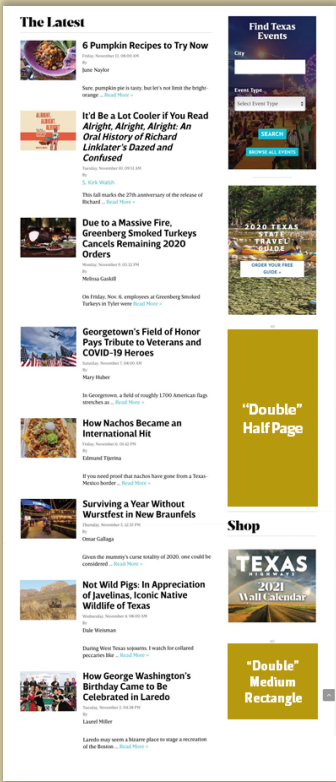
The Latest

6 Pumpkin Recipes to Try Now

Friday, November 13, 08:00 AM

By

Jane Naylor

Sure, pumpkin pie is tasty, but let's not limit the bright-orange ... Read More »

It'd Be a Lot Cooler if You Read *Alright, Alright, Alright: An Oral History of Richard Linklater's Dazed and Confused*

Tuesday, November 10, 09:51 AM

By

S. Kirk Walsh

This fall marks the 27th anniversary of the release of Richard ... Read More »

Due to a Massive Fire, Greenberg Smoked Turkeys Cancels Remaining 2020 Orders

Monday, November 9, 05:32 PM

By

Melissa Gaskill

On Friday, Nov. 6, employees at Greenberg Smoked Turkeys in Tyler went Read More »

Georgetown's Field of Honor Pays Tribute to Veterans and COVID-19 Heroes

Tuesday, November 7, 08:01 AM

By

Mary Huber

In Georgetown, a field of roughly 1,700 American flags stretches as ... Read More »

How Nachos Became an International Hit

Friday, November 6, 08:42 PM

By

Edmund Tijerina

If you need proof that nachos have gone from a Texas-Mexico border ... Read More »

Surviving a Year Without Wurstfest in New Braunfels

Thursday, November 5, 12:55 PM

By

Omar Gallaga

Given the mammy's curse totality of 2020, one could be considered ... Read More »

Not Wild Pigs: In Appreciation of Javelinas, Iconic Native Wildlife of Texas

Wednesday, November 4, 08:00 AM

By

Dale Weisman

During West Texas sojourns, I watch for collared peccaries like ... Read More »

How George Washington's Birthday Came to Be Celebrated in Laredo

Thursday, November 3, 04:38 PM

By

Laurel Miller

Laredo may seem a bizarre place to stage a recreation of the Boston ... Read More »

Find Texas Events

City

Event Type

Select Event Type

SEARCH

BROWSE ALL EVENTS

2020 TEXAS STATE TRAVEL GUIDE

ORDER YOUR FREE GUIDE »

"Double" Half Page

Shop

TEXAS HIGHWAYS 2021 Wall Calendar

"Double" Medium Rectangle